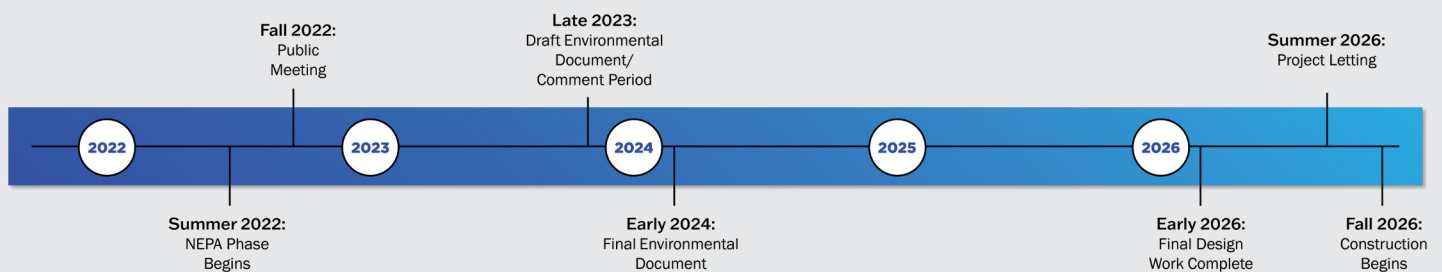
Fall 2022:
Public Meeting

Late 2023:
Draft Environmental Document/ Comment Period

Summer 2026:
Project Letting

2022

2023

2024

2025

2026

Summer 2022:
NEPA Phase Begins

Early 2024:
Final Environmental Document

Early 2026:
Final Design Work Complete

Fall 2026:
Construction Begins